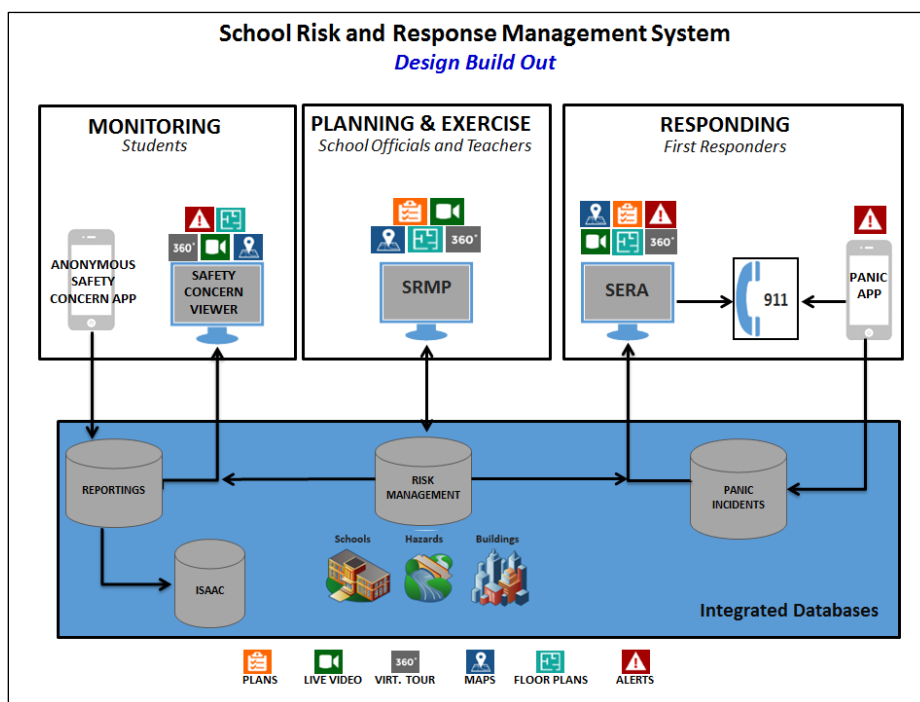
School Risk and Response Management System
Design Build Out

MONITORING
Students

ANONYMOUS SAFETY CONCERN APP

360°

SAFETY CONCERN VIEWER

PLANNING & EXERCISE
School Officials and Teachers

360°

SRMP

RESPONDING
First Responders

360°

SERA

911

PANIC APP

REPORTINGS

RISK MANAGEMENT

PANIC INCIDENTS

ISAAC

Schools

Hazards

Buildings

Integrated Databases

PLANS

LIVE VIDEO

360°
VIRT. TOUR

MAPS

FLOOR PLANS

ALERTS